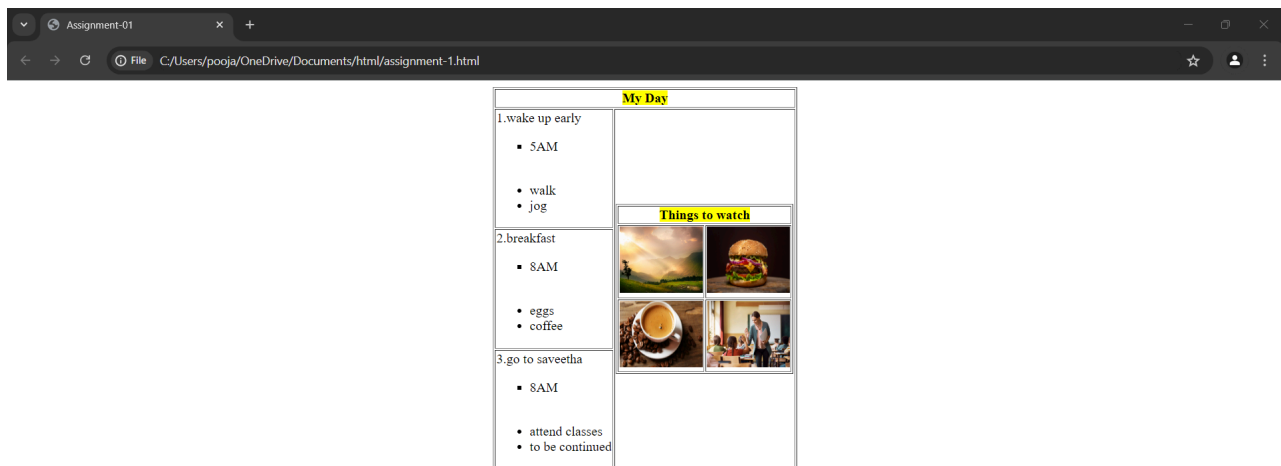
Assignment-01

File C:/Users/pooja/OneDrive/Documents/html/assignment-1.html

| My Day | |
|---|---|
| 1.wake up early<br>▪ 5AM<br>• walk<br>• jog | Things to watch |
| 2.breakfast<br>▪ 8AM<br>• eggs<br>• coffee | |
| 3.go to saveetha<br>▪ 8AM<br>• attend classes<br>• to be continued | |